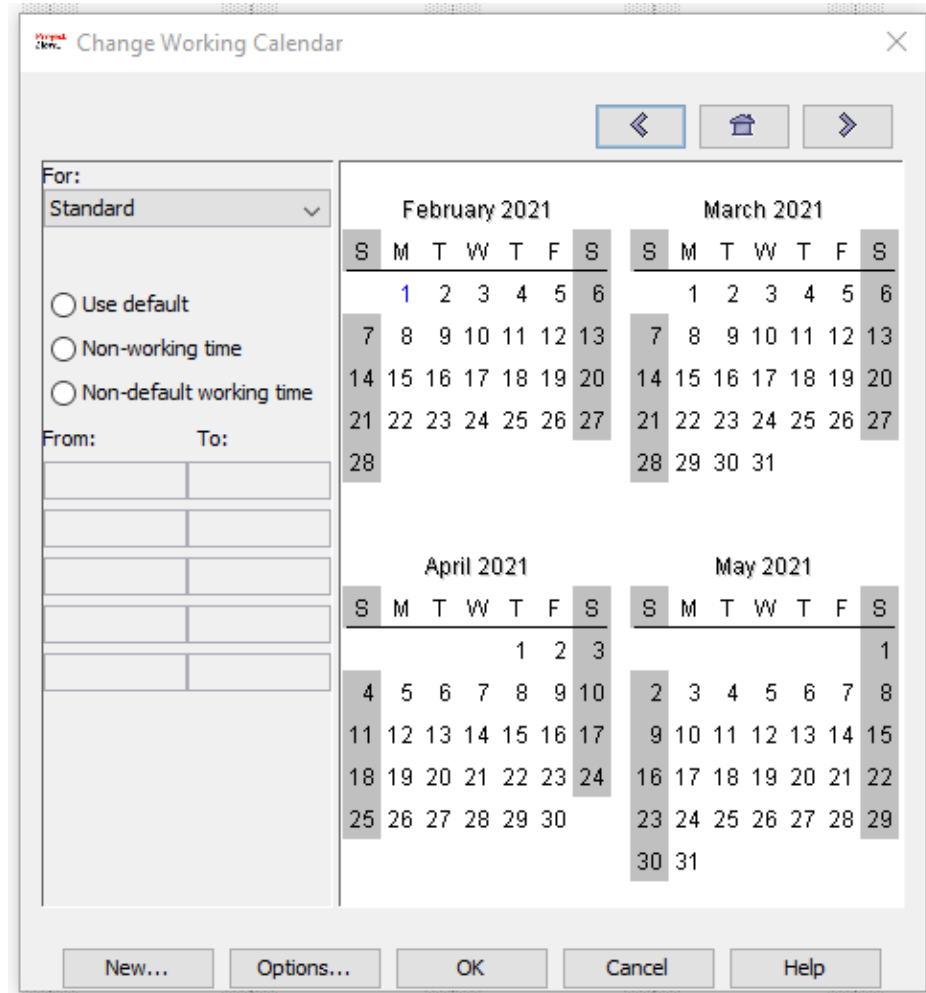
Change Working Calendar

For:
Standard

Use default
Non-working time
Non-default working time

From: To:

February 2021

| S | M | T | W | T | F | S |
|---|---|---|---|---|---|---|
| | 1 | 2 | 3 | 4 | 5 | 6 |
| 7 | 8 | 9 | 10 | 11 | 12 | 13 |
| 14 | 15 | 16 | 17 | 18 | 19 | 20 |
| 21 | 22 | 23 | 24 | 25 | 26 | 27 |
| 28 | | | | | | |

March 2021

| S | M | T | W | T | F | S |
|---|---|---|---|---|---|---|
| | 1 | 2 | 3 | 4 | 5 | 6 |
| 7 | 8 | 9 | 10 | 11 | 12 | 13 |
| 14 | 15 | 16 | 17 | 18 | 19 | 20 |
| 21 | 22 | 23 | 24 | 25 | 26 | 27 |
| 28 | 29 | 30 | 31 | | | |

April 2021

| S | M | T | W | T | F | S |
|---|---|---|---|---|---|---|
| | | | | 1 | 2 | 3 |
| 4 | 5 | 6 | 7 | 8 | 9 | 10 |
| 11 | 12 | 13 | 14 | 15 | 16 | 17 |
| 18 | 19 | 20 | 21 | 22 | 23 | 24 |
| 25 | 26 | 27 | 28 | 29 | 30 | |

May 2021

| S | M | T | W | T | F | S |
|---|---|---|---|---|---|---|
| | | | | | | 1 |
| 2 | 3 | 4 | 5 | 6 | 7 | 8 |
| 9 | 10 | 11 | 12 | 13 | 14 | 15 |
| 16 | 17 | 18 | 19 | 20 | 21 | 22 |
| 23 | 24 | 25 | 26 | 27 | 28 | 29 |
| 30 | 31 | | | | | |

New... Options... OK Cancel Help